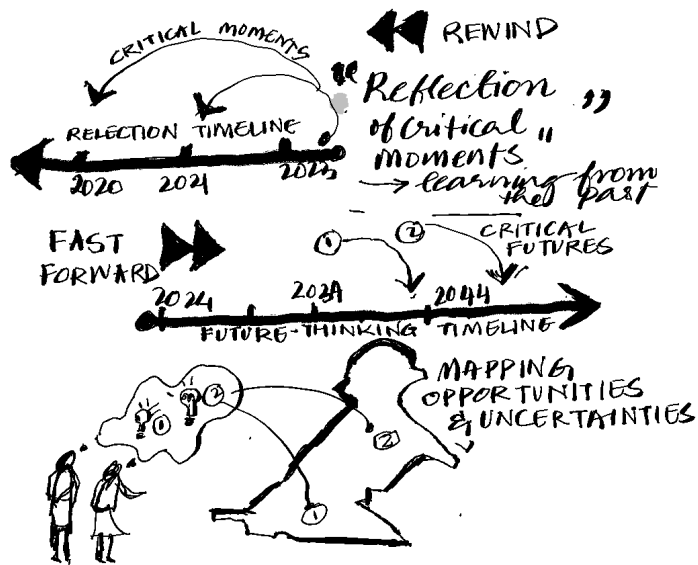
CRITICAL MOMENTS

REWIND

RELECTION TIMELINE

2020 2021 2023

"Reflection of critical moments" → learning from the past

FAST FORWARD

① ② CRITICAL FUTURES

2024 2034 2044

FUTURE-THINKING TIMELINE

MAPPING OPPORTUNITIES & UNCERTAINTIES

① ② ① ②